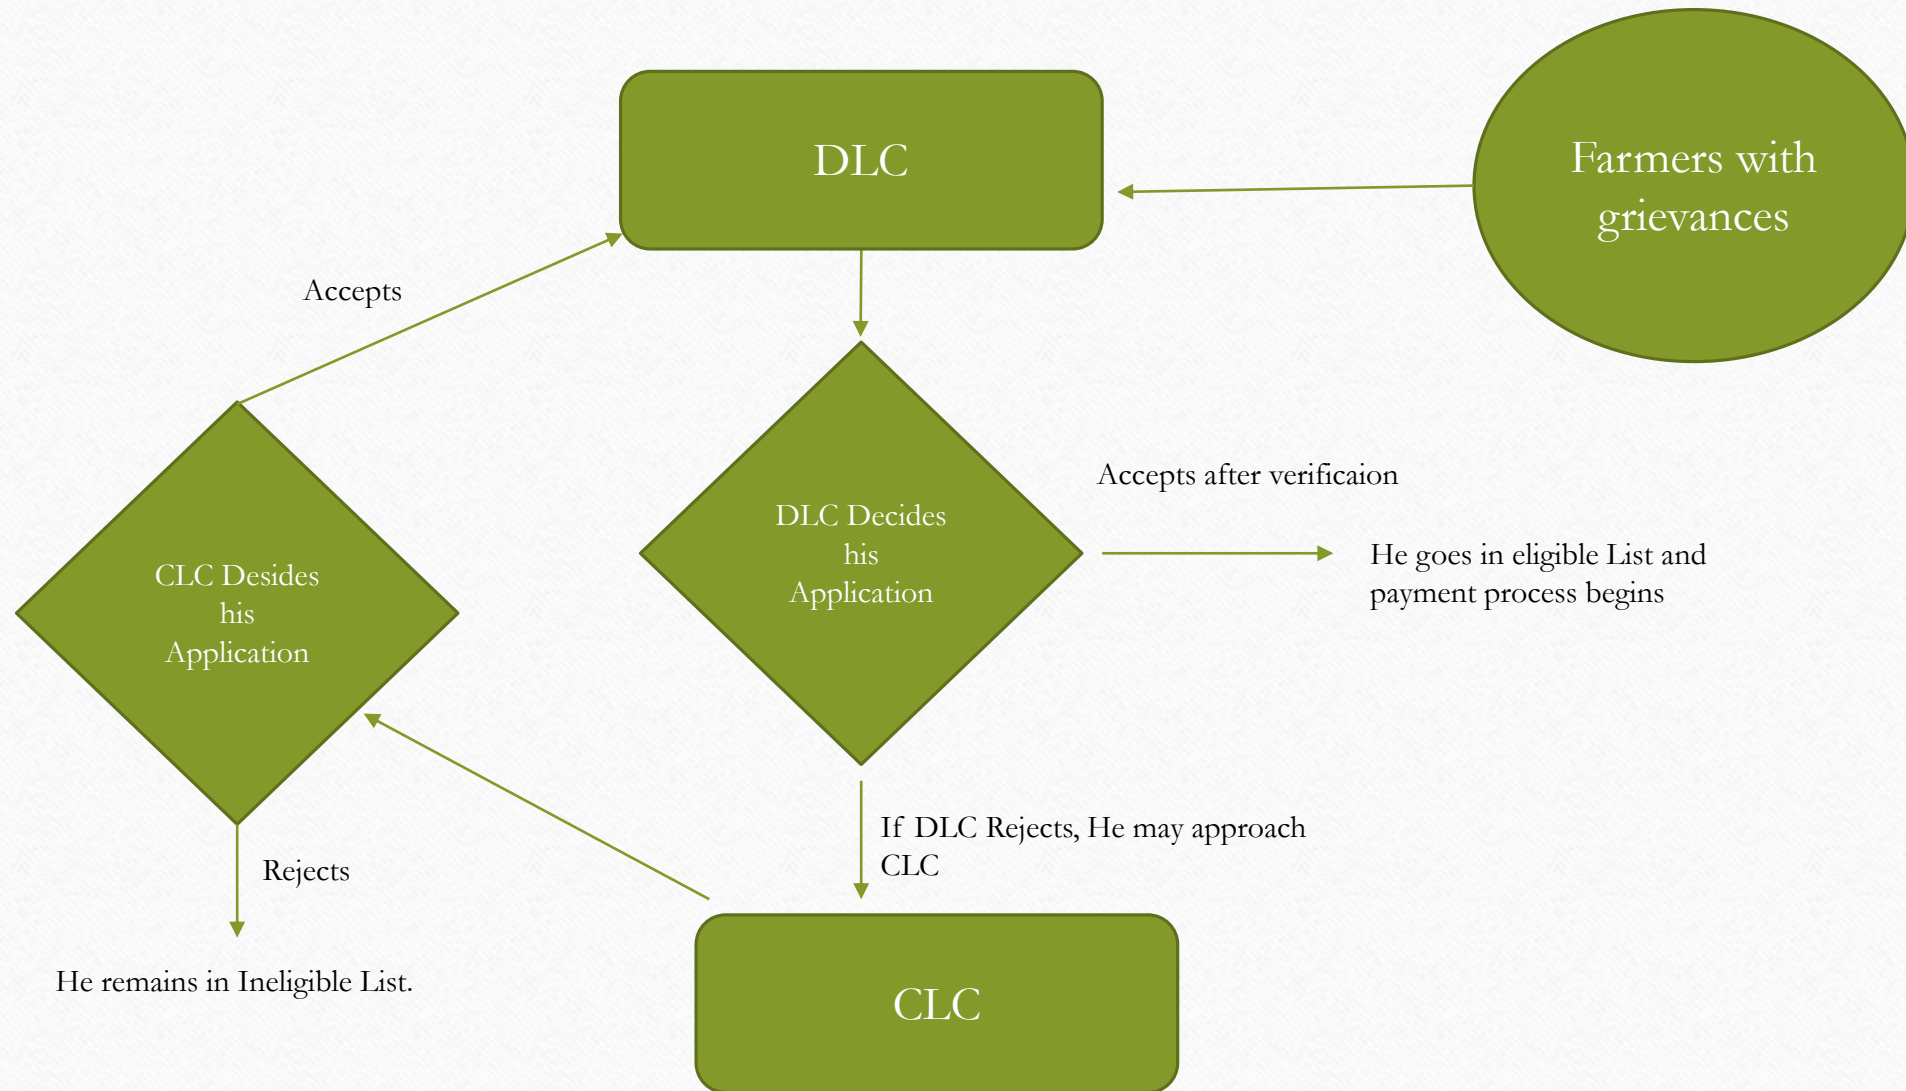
DLC

Farmers with grievances

Accepts

DLC Decides his Application

Accepts after verificaion

He goes in eligible List and payment process begins

CLC Desides his Application

If DLC Rejects, He may approach CLC

Rejects

He remains in Ineligible List.

CLC